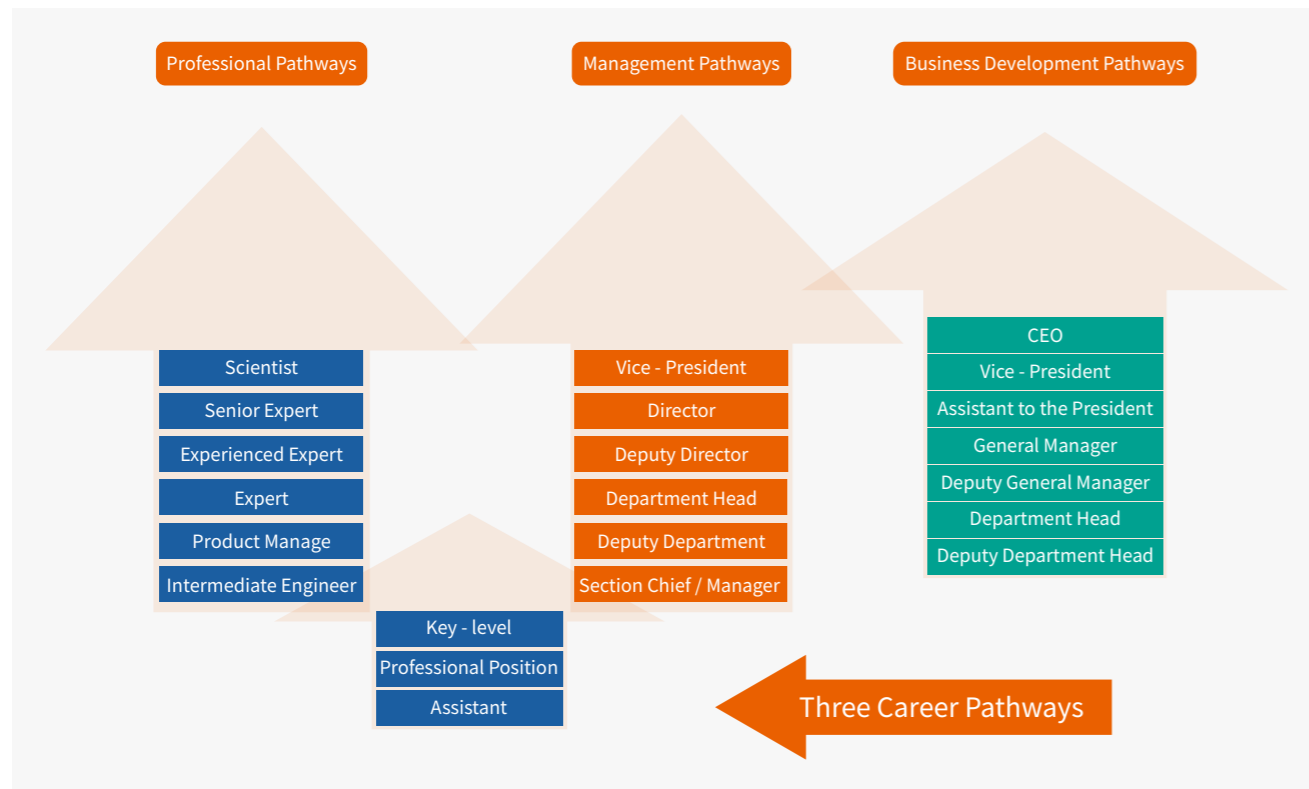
Professional Pathways

Management Pathways

Business Development Pathways

Scientist
Senior Expert
Experienced Expert
Expert
Product Manage
Intermediate Engineer

Vice - President
Director
Deputy Director
Department Head
Deputy Department
Section Chief / Manager

CEO
Vice - President
Assistant to the President
General Manager
Deputy General Manager
Department Head
Deputy Department Head

Key - level
Professional Position
Assistant

Three Career Pathways